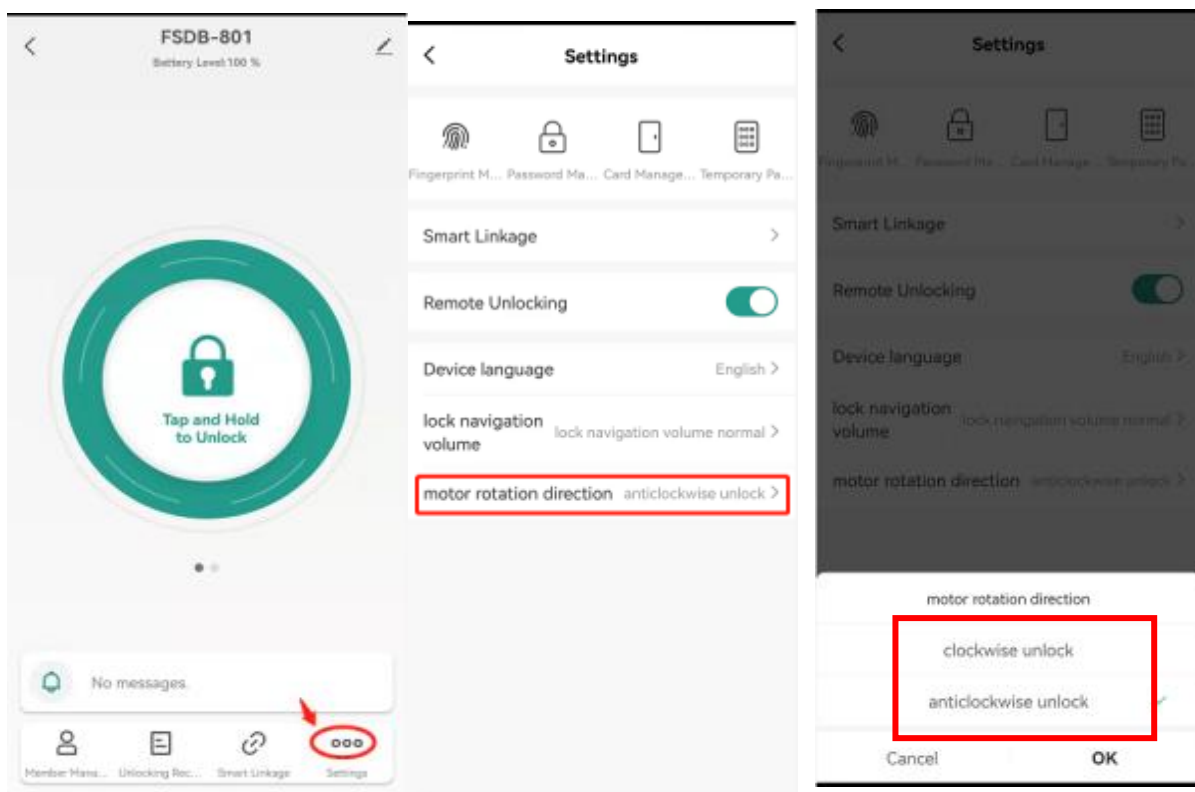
FSDB-801
Battery Level 100 %

Tap and Hold to Unlock

No messages.

Member Mana... Unlocking Rec... Smart Linkage Settings

Settings

Fingerprint M... Password Ma... Card Manage... Temporary Pa...

Smart Linkage

Remote Unlocking

Device language English

lock navigation volume lock navigation volume normal

motor rotation direction anticlockwise unlock

Settings

Fingerprint M... Password Ma... Card Manage... Temporary Pa...

Smart Linkage

Remote Unlocking

Device language English

lock navigation volume lock navigation volume normal

motor rotation direction anticlockwise unlock

motor rotation direction

clockwise unlock

anticlockwise unlock

Cancel OK